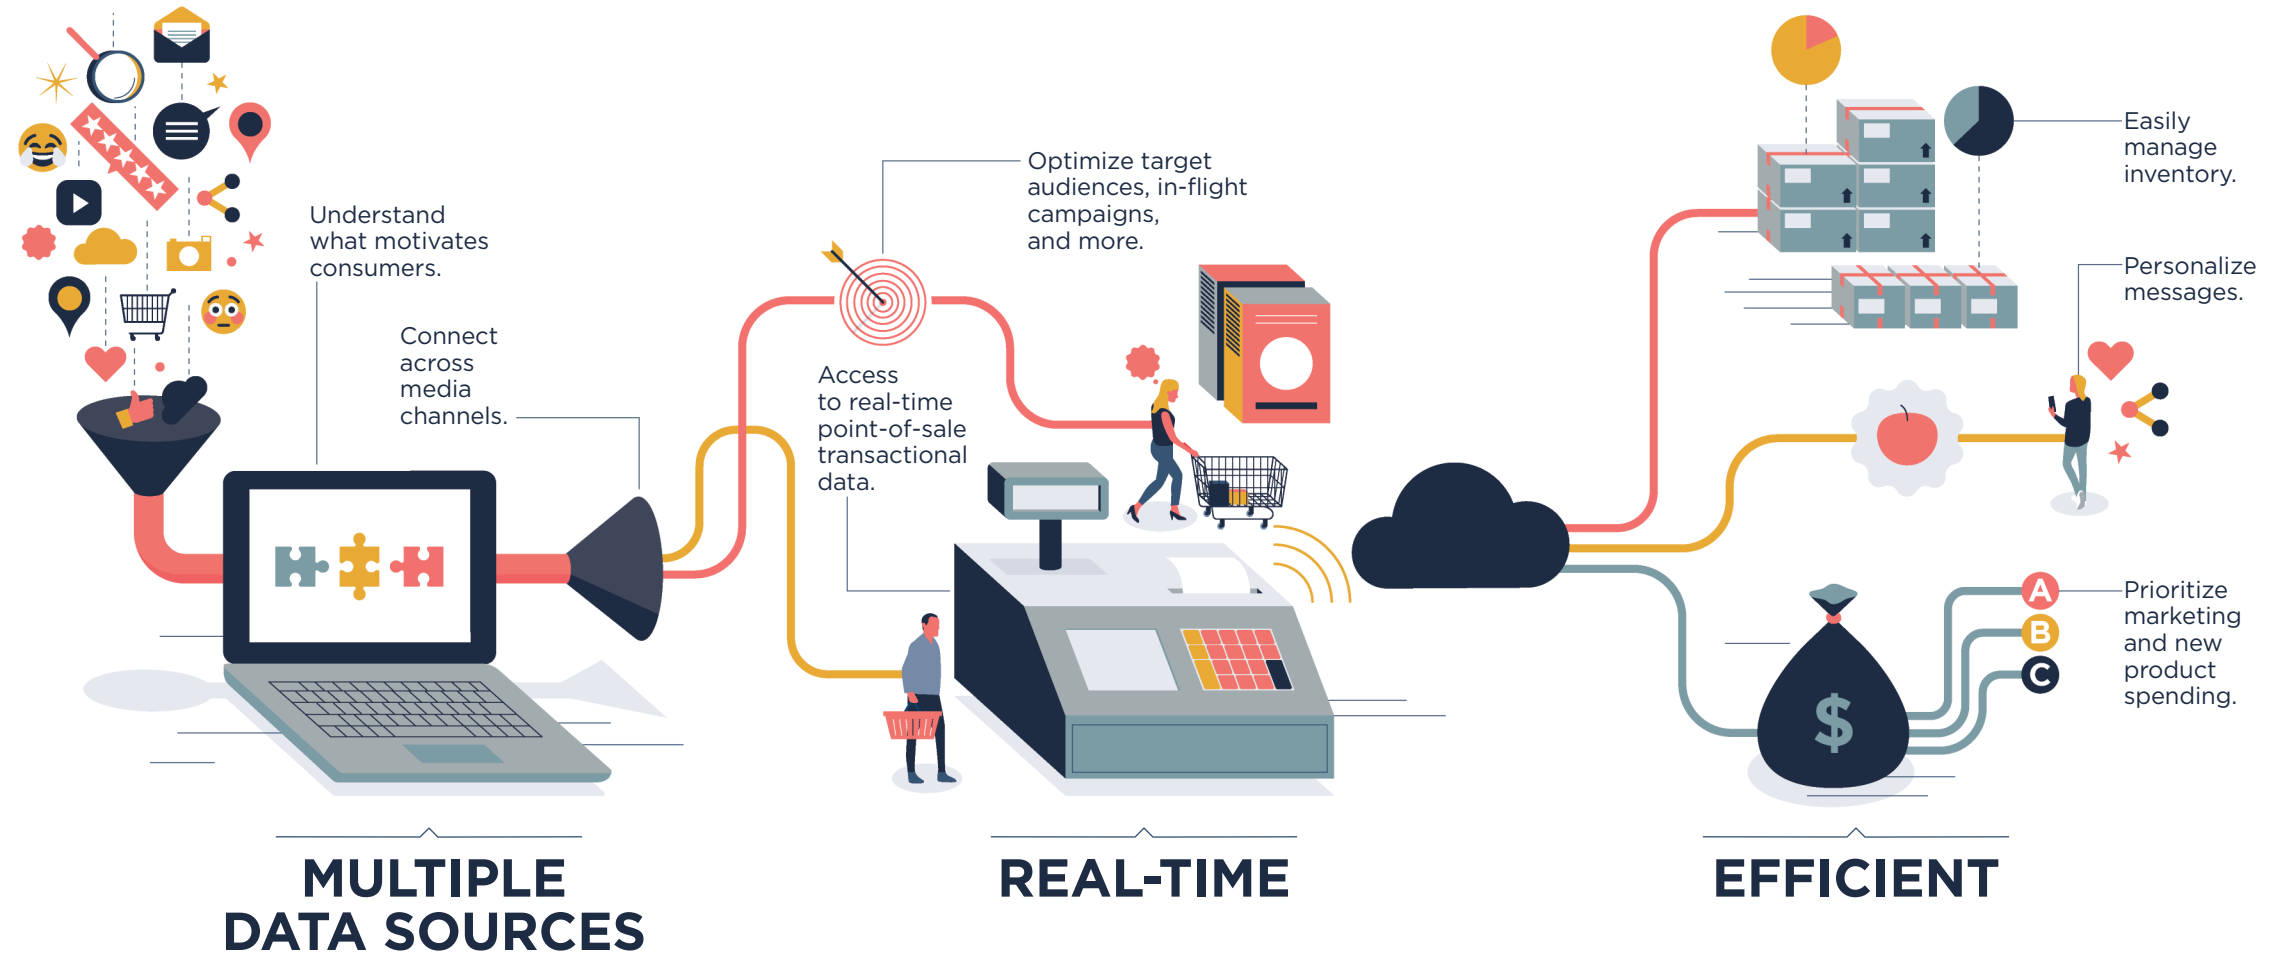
Understand what motivates consumers.

Connect across media channels.

Optimize target audiences, in-flight campaigns, and more.

Access to real-time point-of-sale transactional data.

Easily manage inventory.

Personalize messages.

A
B
C

$

Prioritize marketing and new product spending.

MULTIPLE DATA SOURCES

REAL-TIME

EFFICIENT